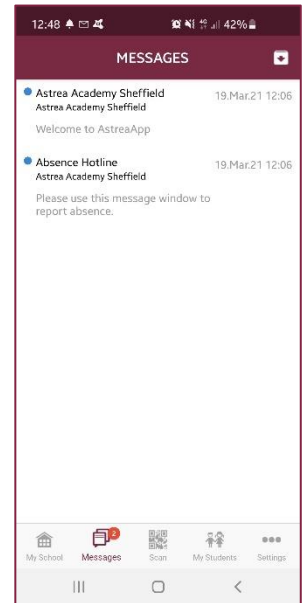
12:48 42%

MESSAGES

Astrea Academy Sheffield
Astrea Academy Sheffield
19.Mar.21 12:06
Welcome to AstreaApp

Absence Hotline
Astrea Academy Sheffield
19.Mar.21 12:06
Please use this message window to report absence.

My School
2
Messages
Scan
My Students
Settings